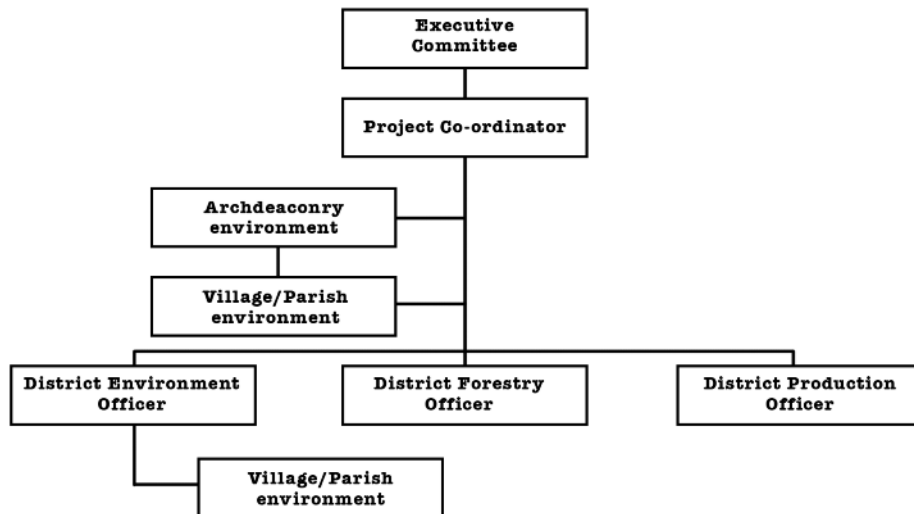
Executive Committee

Project Co-ordinator

Archdeaconry environment

Village/Parish environment

District Environment Officer

District Forestry Officer

District Production Officer

Village/Parish environment